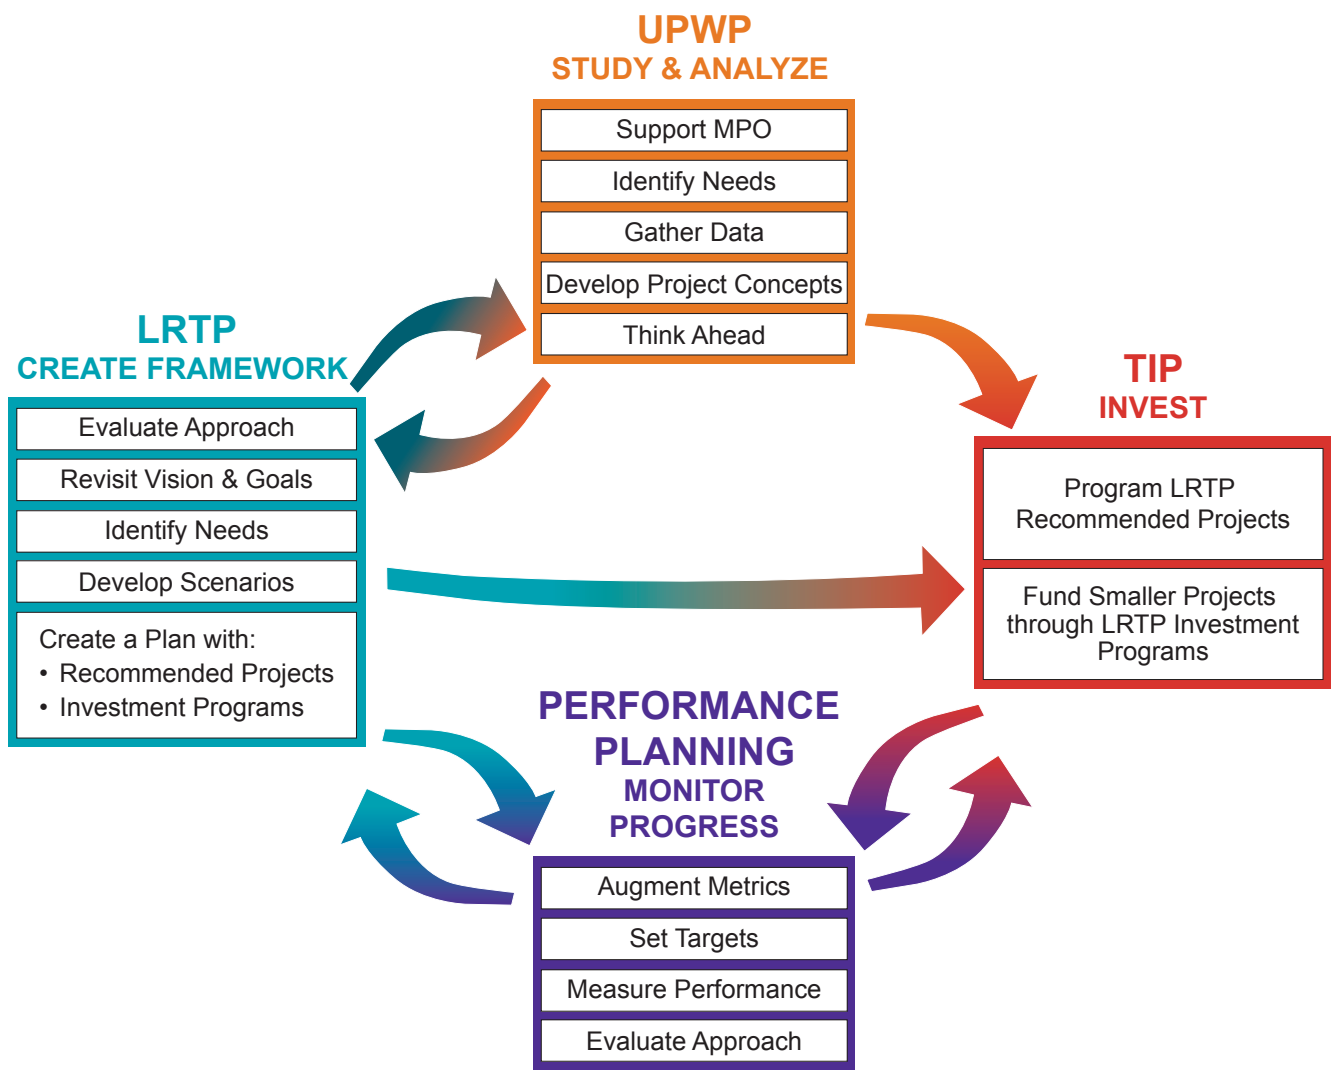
UPWP
STUDY & ANALYZE

Support MPO

Identify Needs

Gather Data

Develop Project Concepts

Think Ahead

LRTP
CREATE FRAMEWORK

Evaluate Approach

Revisit Vision & Goals

Identify Needs

Develop Scenarios

Create a Plan with:
• Recommended Projects
• Investment Programs

TIP
INVEST

Program LRTP Recommended Projects

Fund Smaller Projects through LRTP Investment Programs

PERFORMANCE PLANNING
MONITOR PROGRESS

Augment Metrics

Set Targets

Measure Performance

Evaluate Approach